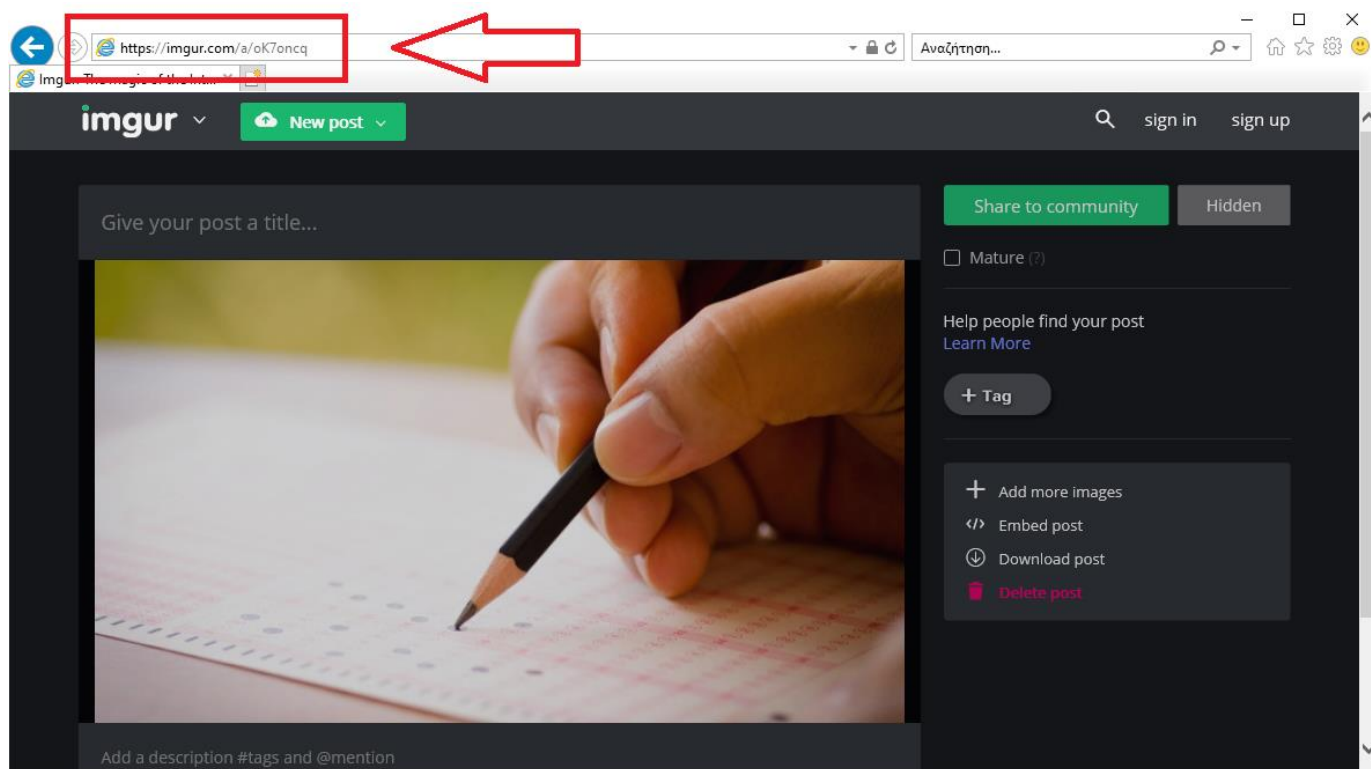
https://imgur.com/a/oK7oncq

Αναζήτηση...

Imgur: The magic of the Int...

imgur

New post

sign in

sign up

Give your post a title...

Share to community

Hidden

Mature (?)

Help people find your post

Learn More

+ Tag

Add more images

Embed post

Download post

Delete post

Add a description #tags and @mention